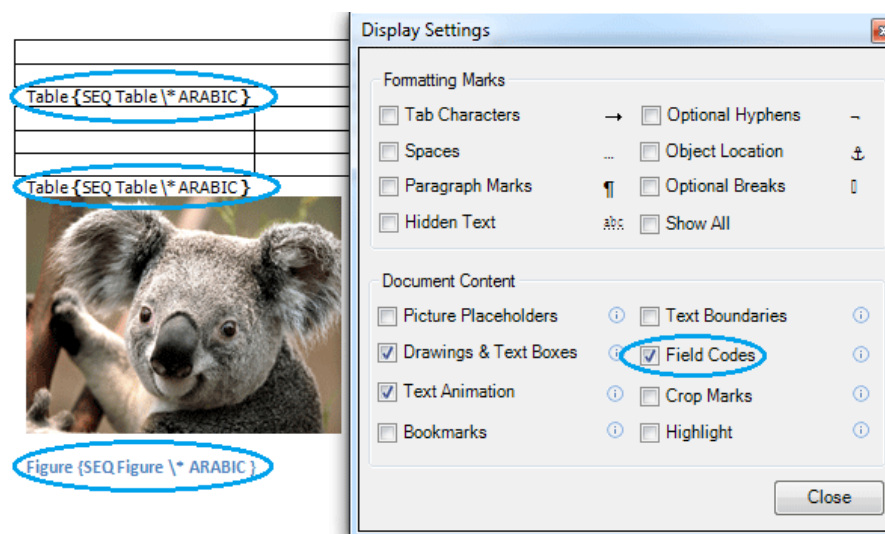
Table {SEQ Table \* ARABIC }

Table {SEQ Table \* ARABIC }

Figure {SEQ Figure \* ARABIC }

Display Settings

Formatting Marks

Tab Characters →
Optional Hyphens ¬
Spaces ...
Object Location ⚓
Paragraph Marks ¶
Optional Breaks
Hidden Text abc
Show All

Document Content

Picture Placeholders
Text Boundaries
Drawings & Text Boxes
Field Codes
Text Animation
Crop Marks
Bookmarks
Highlight

Close